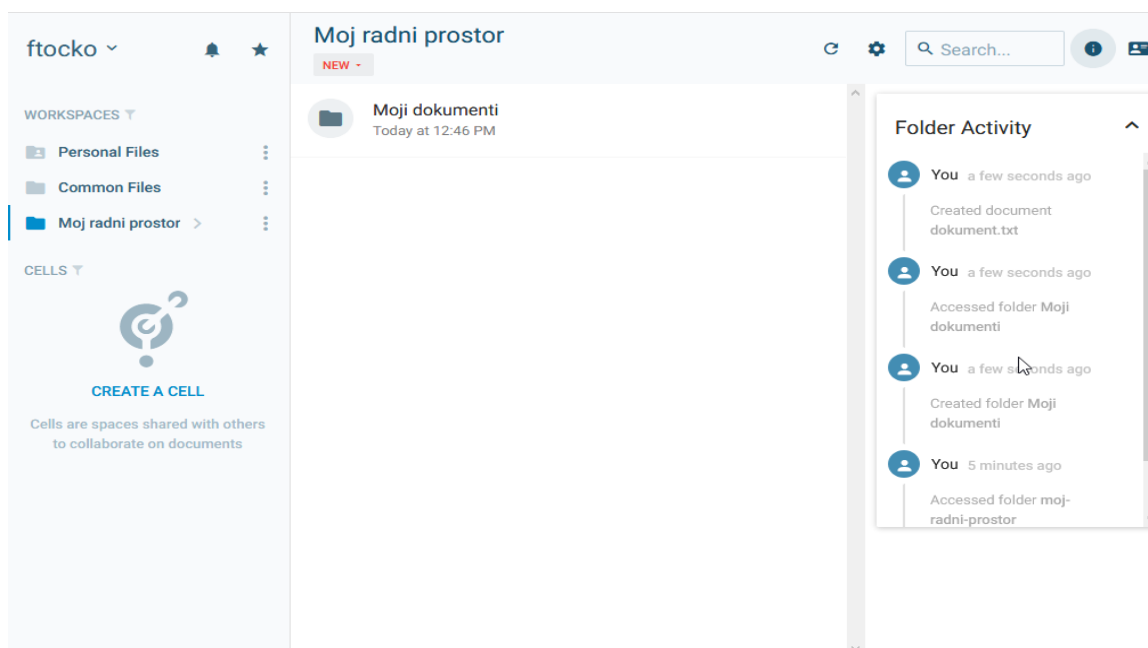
ftocko

WORKSPACES

Personal Files

Common Files

Moj radni prostor

CELLS

CREATE A CELL

Cells are spaces shared with others to collaborate on documents

Moj radni prostor

NEW

Search...

Moji dokumenti
Today at 12:46 PM

Folder Activity

You a few seconds ago
Created document dokument.txt

You a few seconds ago
Accessed folder Moji dokumenti

You a few seconds ago
Created folder Moji dokumenti

You 5 minutes ago
Accessed folder moj-radni-prostor